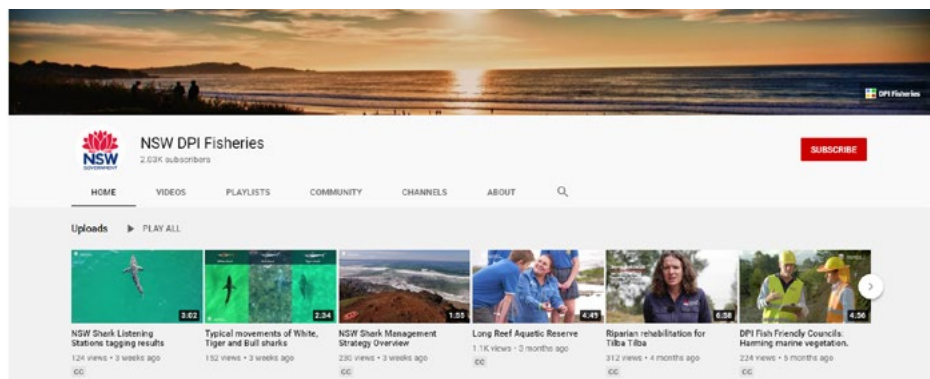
DPI Fisheries

NSW GOVERNMENT

NSW DPI Fisheries
2.03K subscribers

SUBSCRIBE

HOME VIDEOS PLAYLISTS COMMUNITY CHANNELS ABOUT

Uploads PLAY ALL

3:02
NSW Shark Listening Stations tagging results
124 views • 3 weeks ago
CC

2:34
Typical movements of White, Tiger and Bull sharks
152 views • 3 weeks ago

1:05
NSW Shark Management Strategy Overview
230 views • 3 weeks ago
CC

4:45
Long Reef Aquatic Reserve
1.1K views • 2 months ago
CC

6:08
Riparian rehabilitation for Tilba Tilba
312 views • 4 months ago
CC

4:56
DPI Fish Friendly Councils: Harming marine vegetation.
224 views • 5 months ago
CC